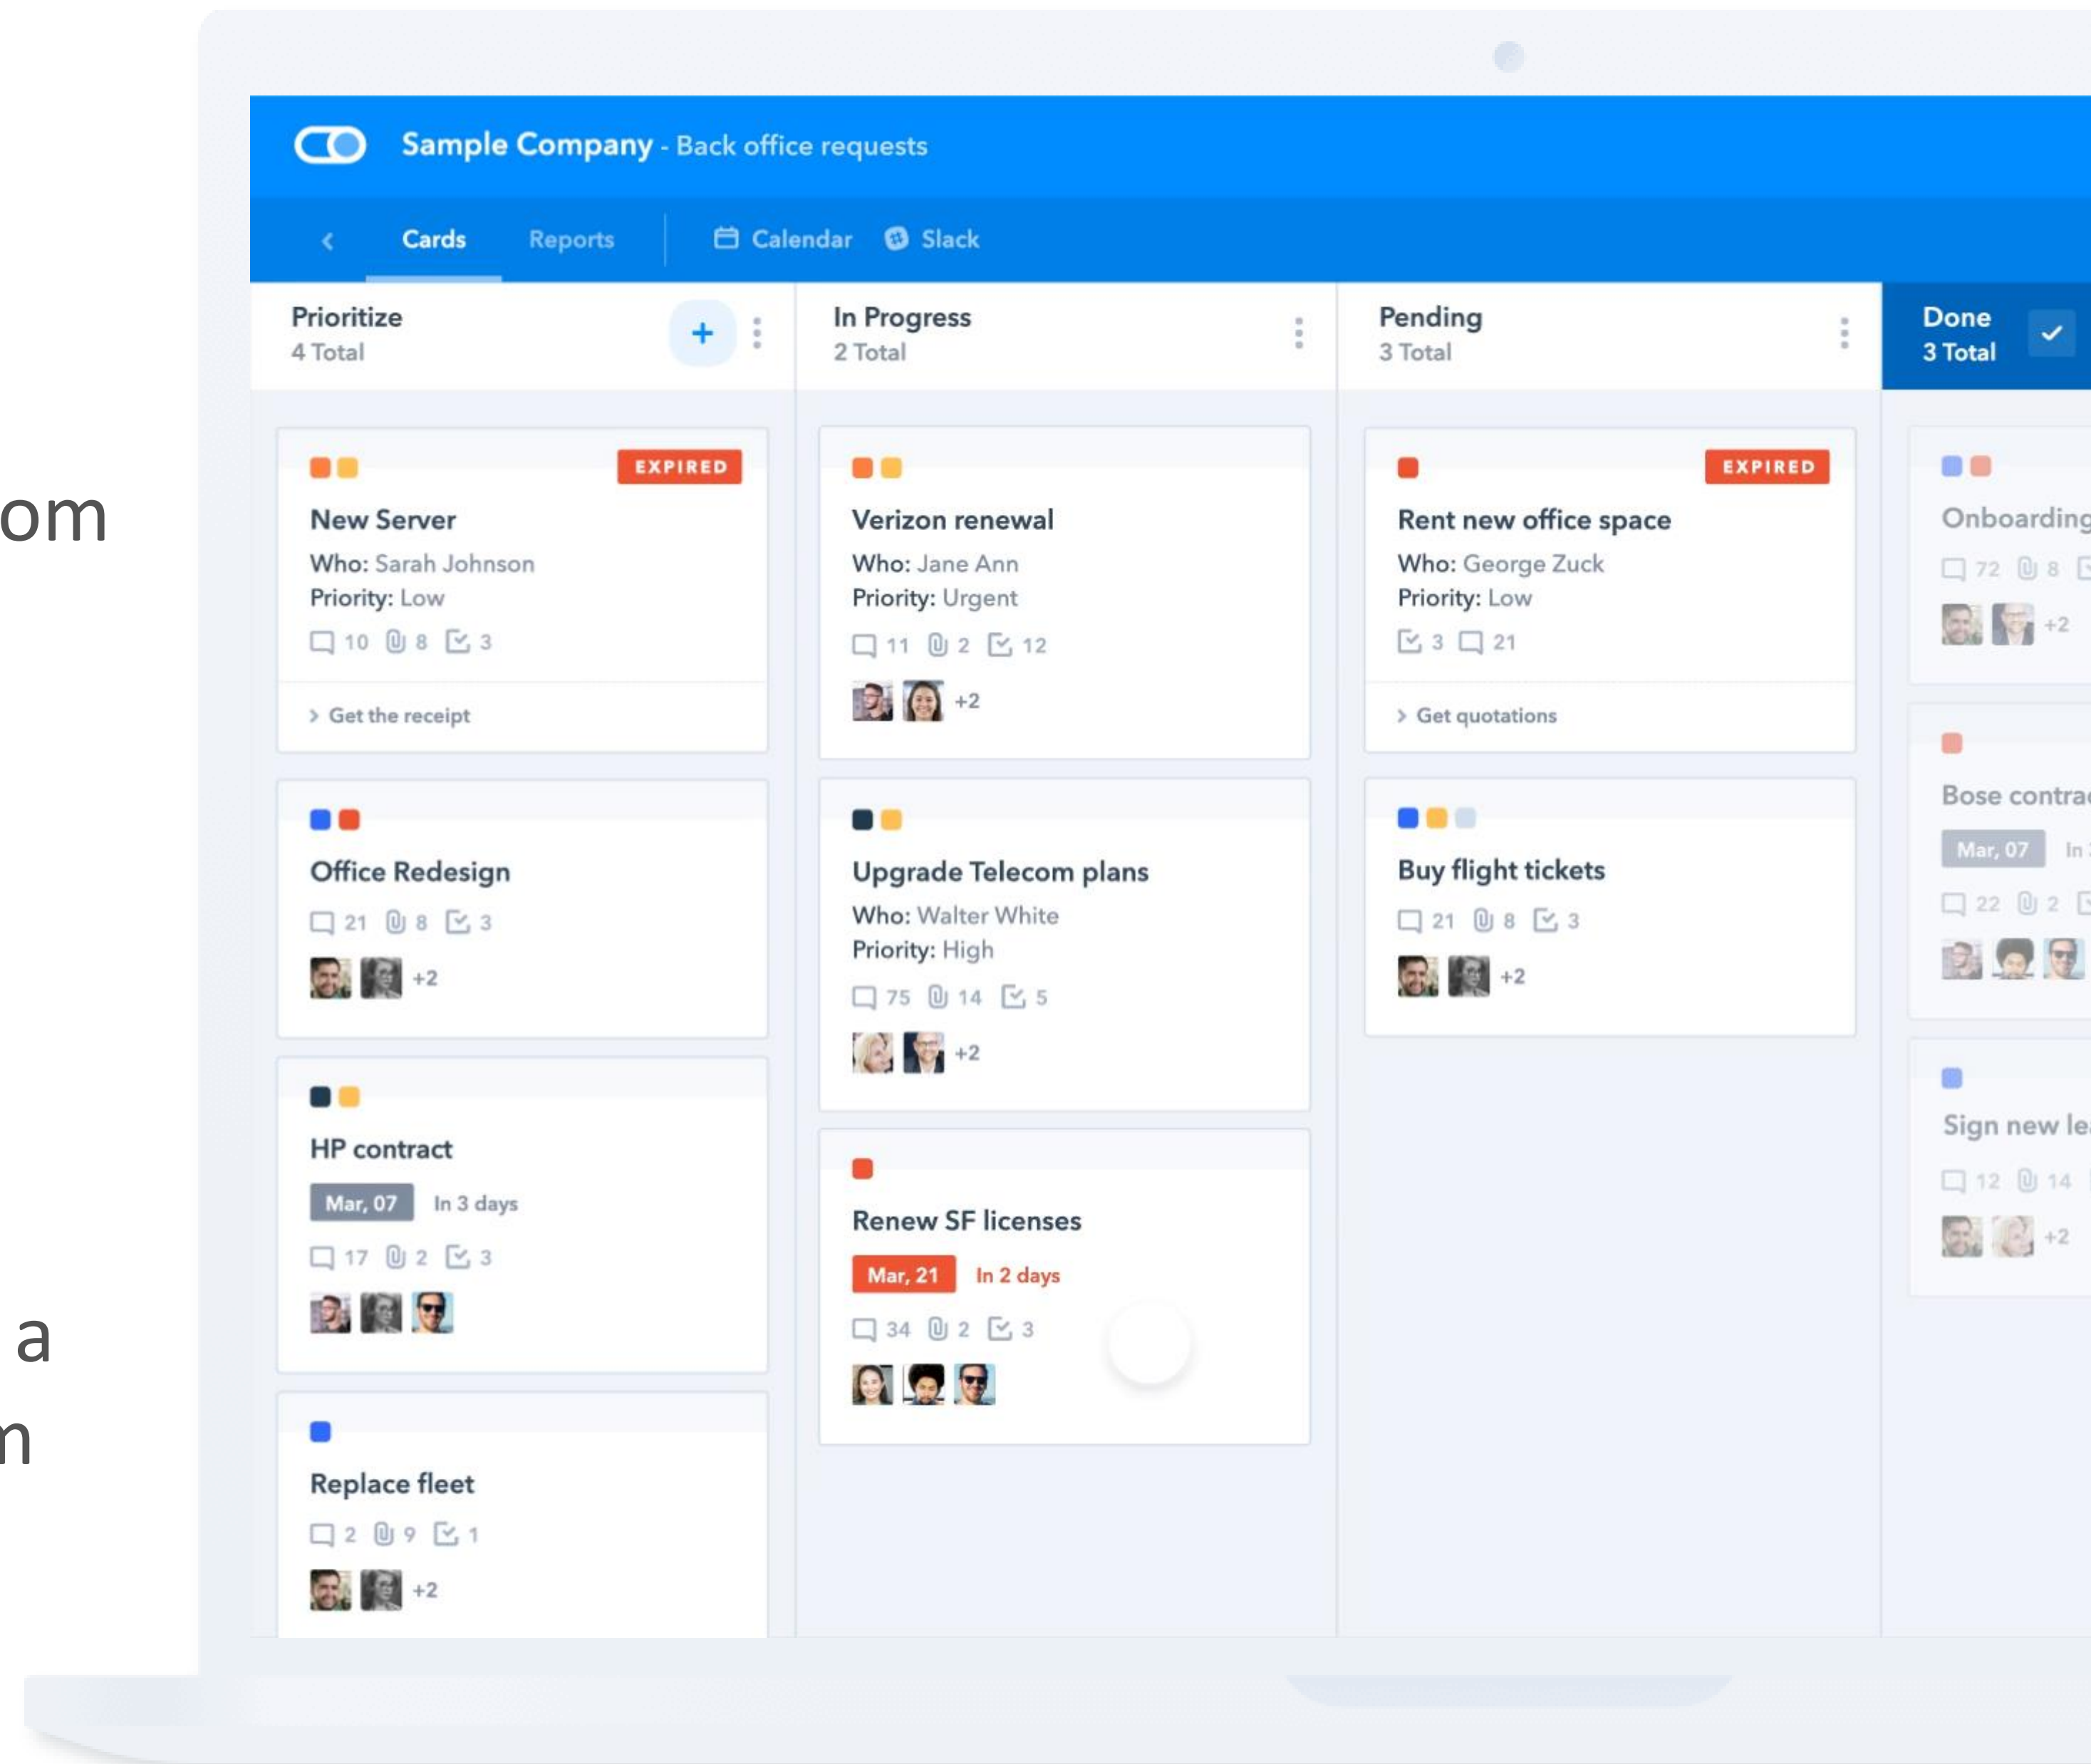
om

a

n

Sample Company - Back office requests

Cards Reports Calendar Slack

Prioritize
4 Total

+

EXPIRED

New Server
Who: Sarah Johnson
Priority: Low
10 8 3

Get the receipt

Office Redesign
21 8 3
+2

HP contract
Mar, 07 In 3 days
17 2 3

Replace fleet
2 9 1
+2

In Progress
2 Total

Verizon renewal
Who: Jane Ann
Priority: Urgent
11 2 12
+2

Upgrade Telecom plans
Who: Walter White
Priority: High
75 14 5
+2

Renew SF licenses
Mar, 21 In 2 days
34 2 3

Pending
3 Total

EXPIRED

Rent new office space
Who: George Zuck
Priority: Low
3 21

Get quotations

Buy flight tickets
21 8 3
+2

Done
3 Total

Onboarding
72 8
+2

Bose contra
Mar, 07 In
22 2

Sign new le
12 14
+2